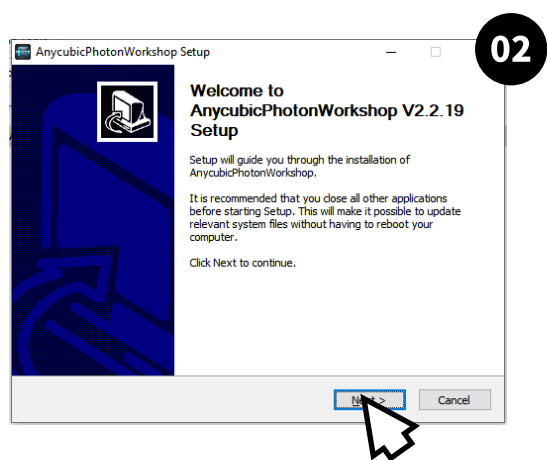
AnycubicPhotonWorkshop Setup

02

Welcome to AnycubicPhotonWorkshop V2.2.19 Setup

Setup will guide you through the installation of AnycubicPhotonWorkshop.

It is recommended that you close all other applications before starting Setup. This will make it possible to update relevant system files without having to reboot your computer.

Click Next to continue.

Next >

Cancel